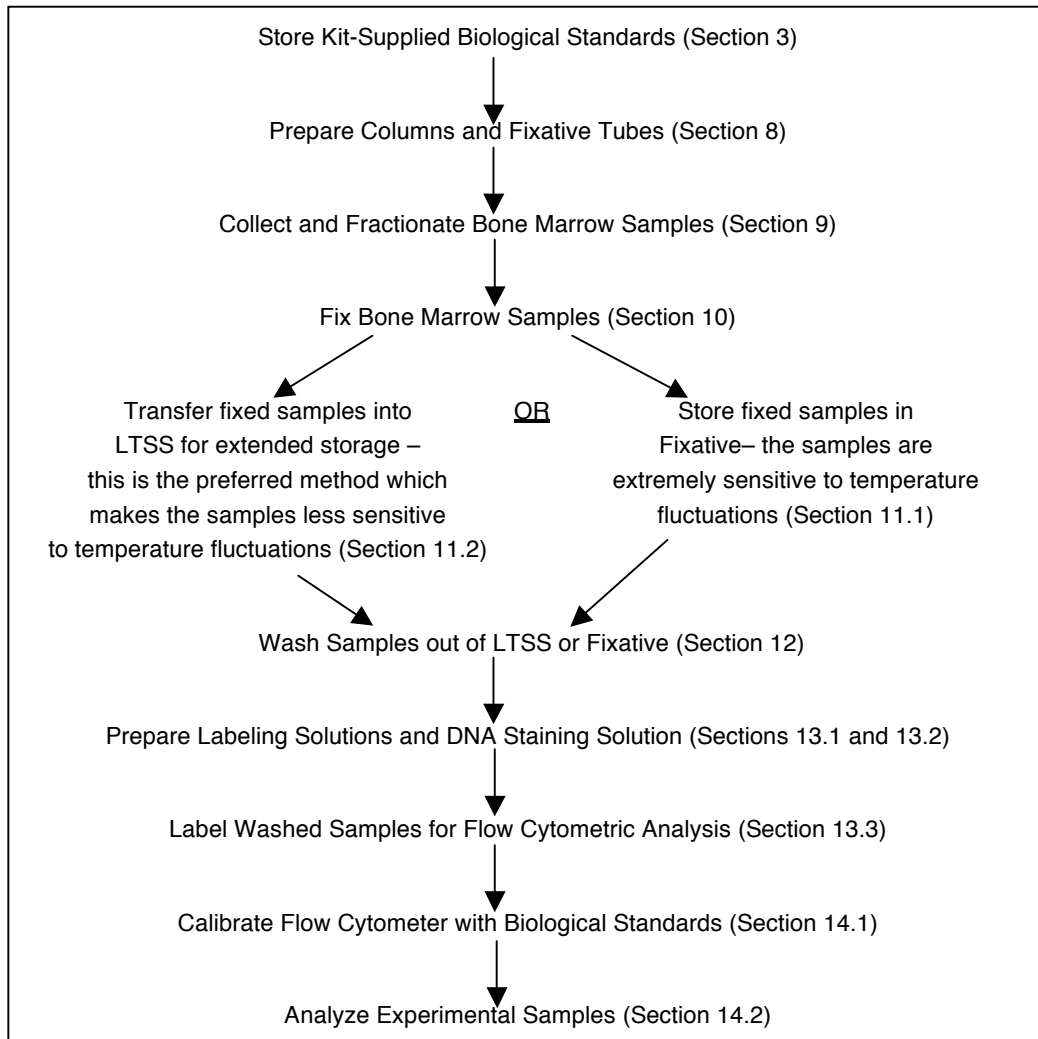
Store Kit-Supplied Biological Standards (Section 3)

Prepare Columns and Fixative Tubes (Section 8)

Collect and Fractionate Bone Marrow Samples (Section 9)

Fix Bone Marrow Samples (Section 10)

Transfer fixed samples into LTSS for extended storage – this is the preferred method which makes the samples less sensitive to temperature fluctuations (Section 11.2)

OR

Store fixed samples in Fixative– the samples are extremely sensitive to temperature fluctuations (Section 11.1)

Wash Samples out of LTSS or Fixative (Section 12)

Prepare Labeling Solutions and DNA Staining Solution (Sections 13.1 and 13.2)

Label Washed Samples for Flow Cytometric Analysis (Section 13.3)

Calibrate Flow Cytometer with Biological Standards (Section 14.1)

Analyze Experimental Samples (Section 14.2)